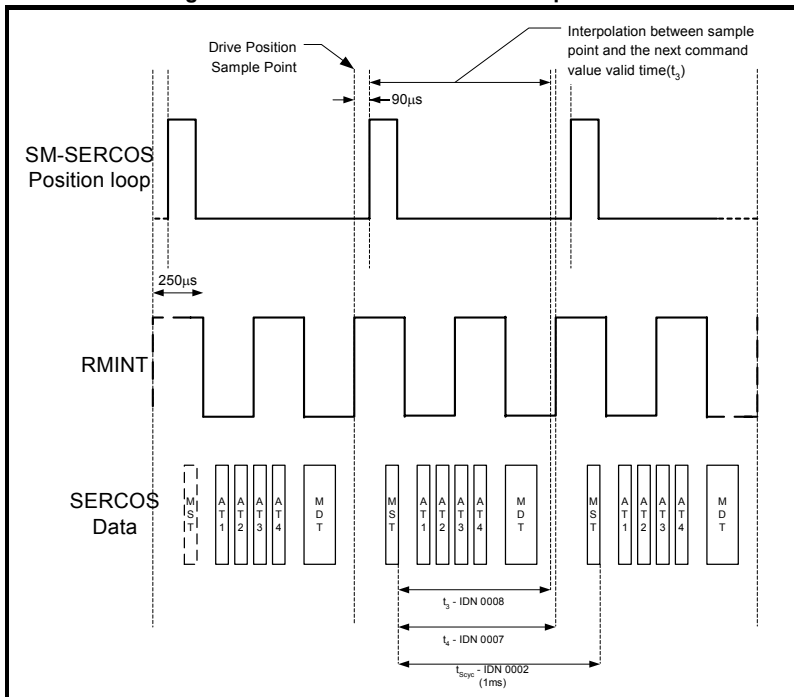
Drive Position Sample Point

Interpolation between sample point and the next command value valid time($t_3$)

90μs

SM-SERCOS Position loop

250μs

RMINT

SERCOS Data

M S T

A T 1

A T 2

A T 3

A T 4

M D T

M S T

A T 1

A T 2

A T 3

A T 4

M D T

M S T

A T 1

A T 2

A T 3

A T 4

M D T

$t_3$ - IDN 0008

$t_4$ - IDN 0007

$t_{Scyc}$ - IDN 0002 (1ms)